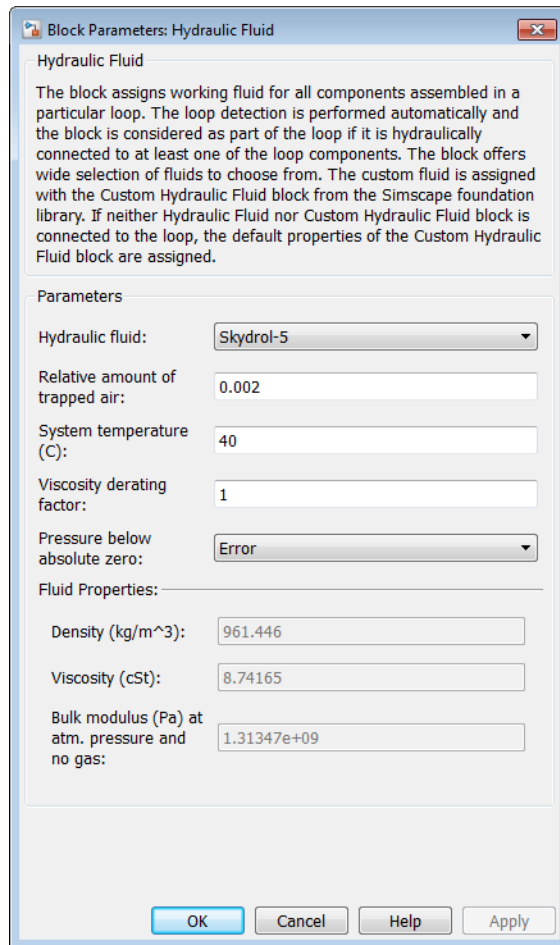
Block Parameters: Hydraulic Fluid

Hydraulic Fluid

The block assigns working fluid for all components assembled in a particular loop. The loop detection is performed automatically and the block is considered as part of the loop if it is hydraulically connected to at least one of the loop components. The block offers wide selection of fluids to choose from. The custom fluid is assigned with the Custom Hydraulic Fluid block from the Simscape foundation library. If neither Hydraulic Fluid nor Custom Hydraulic Fluid block is connected to the loop, the default properties of the Custom Hydraulic Fluid block are assigned.

Parameters

Hydraulic fluid: Skydrol-5

Relative amount of trapped air: 0.002

System temperature (C): 40

Viscosity derating factor: 1

Pressure below absolute zero: Error

Fluid Properties:

Density (kg/m^3): 961.446

Viscosity (cSt): 8.74165

Bulk modulus (Pa) at atm. pressure and no gas: 1.31347e+09

OK Cancel Help Apply